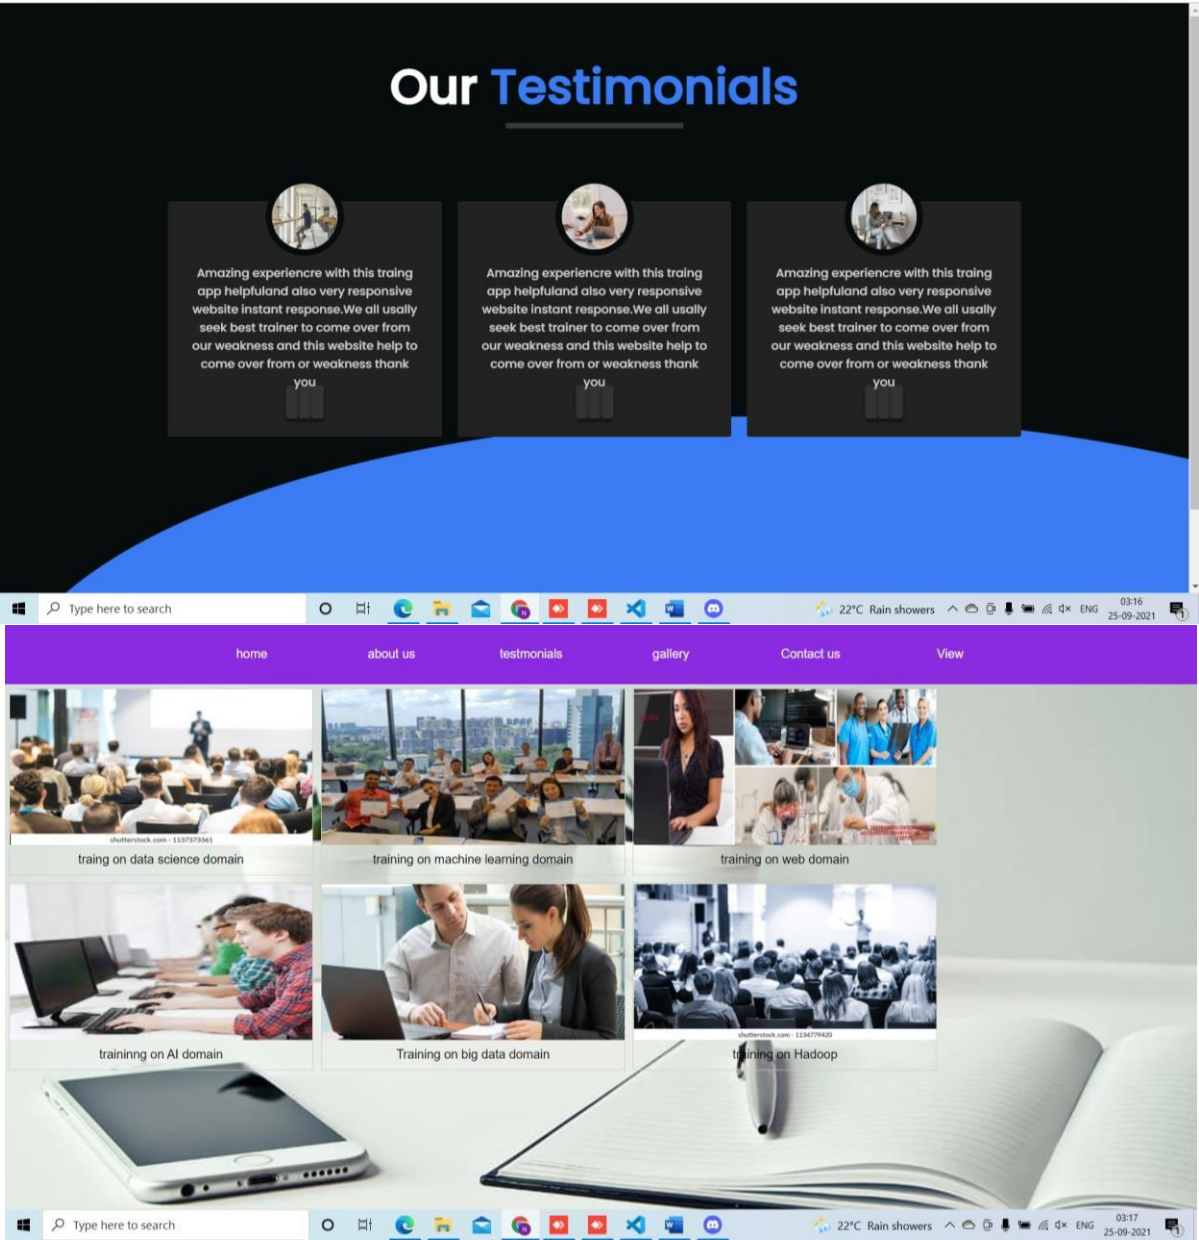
Our Testimonials

Amazing experiencre with this traing app helpfuland also very responsive website instant response.We all usally seek best trainer to come over from our weakness and this website help to come over from or weakness thank you

Amazing experiencre with this traing app helpfuland also very responsive website instant response.We all usally seek best trainer to come over from our weakness and this website help to come over from or weakness thank you

Amazing experiencre with this traing app helpfuland also very responsive website instant response.We all usally seek best trainer to come over from our weakness and this website help to come over from or weakness thank you

Type here to search 22°C Rain showers ENG 03:16 25-09-2021

home about us testmonials gallery Contact us View

shutterstock.com · 1137373361
traing on data science domain

training on machine learning domain

training on web domain

traininng on AI domain

Training on big data domain

shutterstock.com · 1134779420
training on Hadoop

Type here to search 22°C Rain showers ENG 03:17 25-09-2021